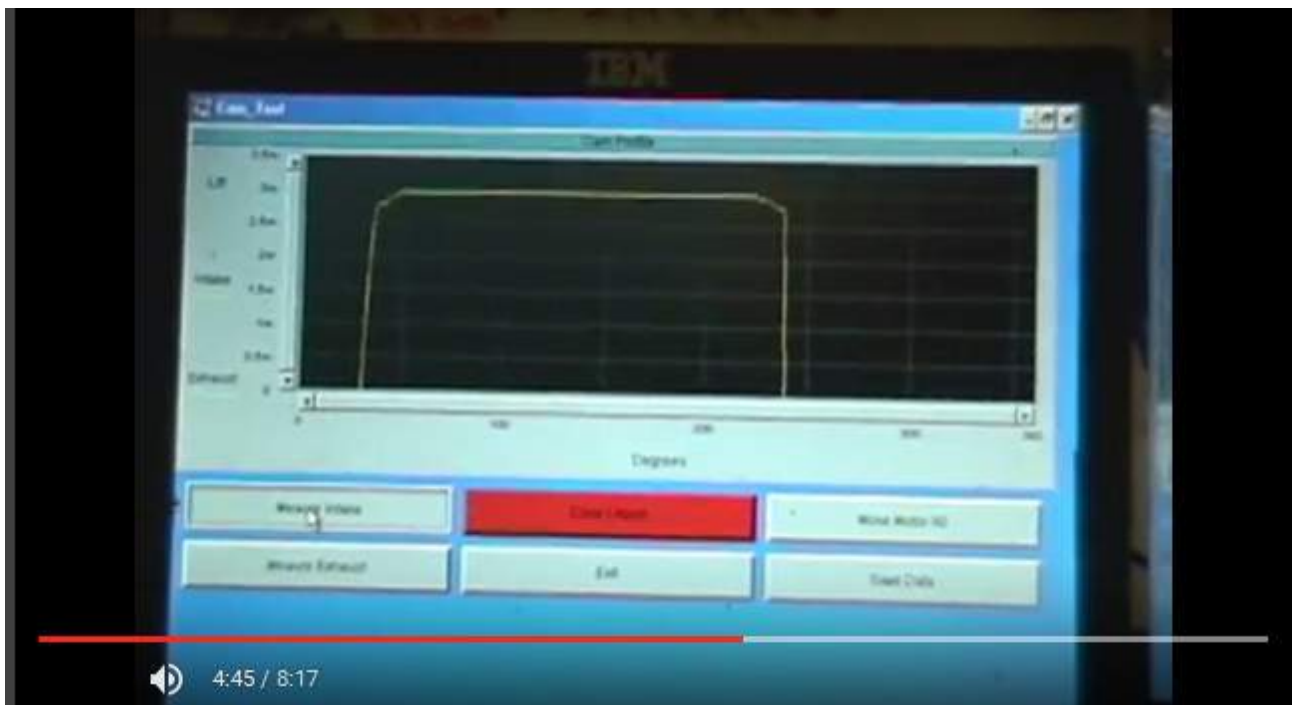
IBM

Cam_Test

Cam Profile

Lift

Intake

Exhaust

3.5in
3in
2.5in
2in
1.5in
1in
0.5in
0

0
100
200
300
360

Degrees

Measure Intake

Cam Layout

Move Motor 90

Measure Exhaust

Exit

Save Data

4:45 / 8:17